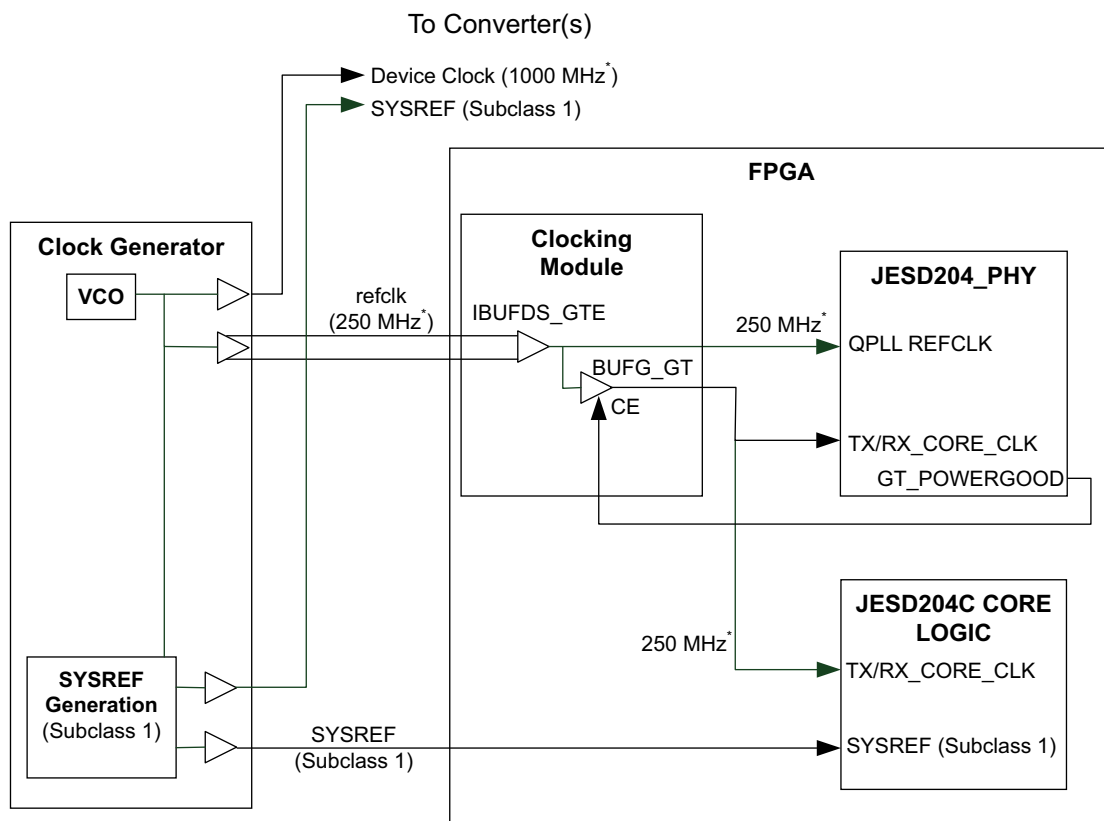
To Converter(s)

Device Clock (1000 MHz$^*$)
SYSREF (Subclass 1)

FPGA

Clock Generator

VCO

refclk
(250 MHz$^*$)

Clocking Module

IBUFDS_GTE

250 MHz$^*$

BUFG_GT

CE

JESD204_PHY

QPLL REFCLK

TX/RX_CORE_CLK

GT_POWERGOOD

JESD204C CORE LOGIC

250 MHz$^*$

TX/RX_CORE_CLK

SYSREF Generation
(Subclass 1)

SYSREF
(Subclass 1)

SYSREF (Subclass 1)